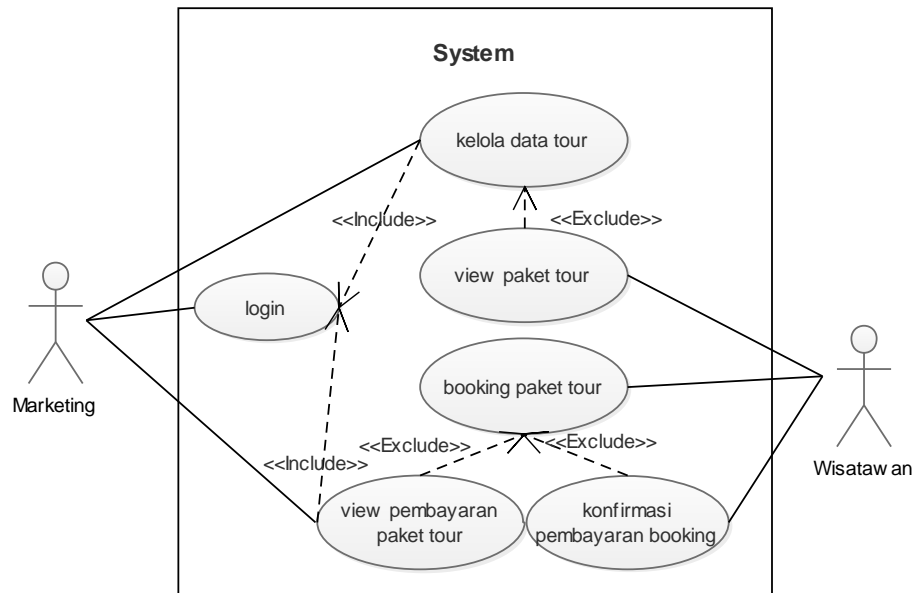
System

kelola data tour

<<Include>>

<<Exclude>>

view paket tour

login

Marketing

booking paket tour

<<Exclude>>

<<Exclude>>

<<Include>>

Wisataw an

view pembayaran paket tour

konfirmasi pembayaran booking